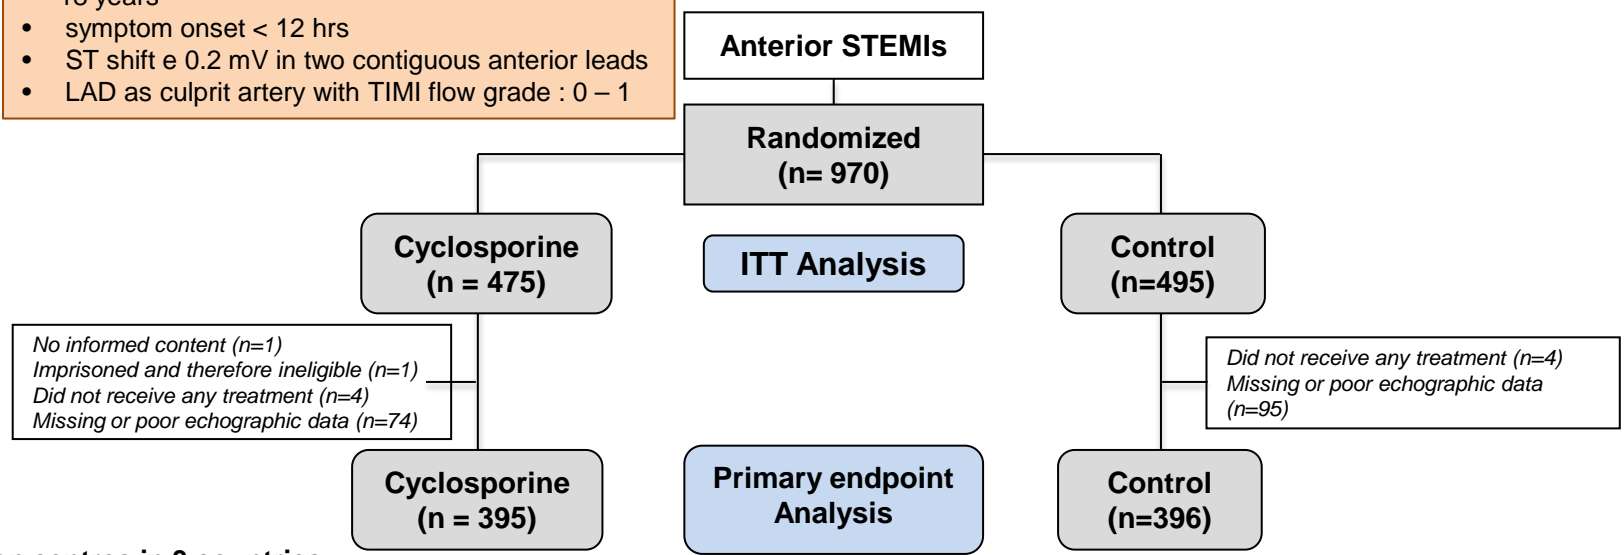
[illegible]
• symptom onset < 12 hrs
• ST shift e 0.2 mV in two contiguous anterior leads
• LAD as culprit artery with TIMI flow grade : 0 – 1

Anterior STEMIs

Randomized
(n= 970)

Cyclosporine
(n = 475)

ITT Analysis

Control
(n=495)

*No informed content (n=1)*
*Imprisoned and therefore ineligible (n=1)*
*Did not receive any treatment (n=4)*
*Missing or poor echographic data (n=74)*

*Did not receive any treatment (n=4)*
*Missing or poor echographic data (n=95)*

Cyclosporine
(n = 395)

Primary endpoint
Analysis

Control
(n=396)

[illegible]